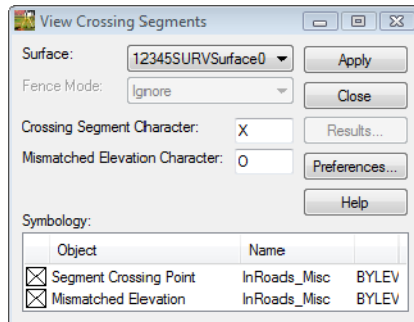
View Crossing Segments

Surface: 12345SURVSurface0

Fence Mode: Ignore

Crossing Segment Character: X

Mismatched Elevation Character: O

Apply

Close

Results...

Preferences...

Help

Symbology:

| | Object | Name | |
|---|---|---|---|
| ☒ | Segment Crossing Point | InRoads_Misc | BYLEV |
| ☒ | Mismatched Elevation | InRoads_Misc | BYLEV |